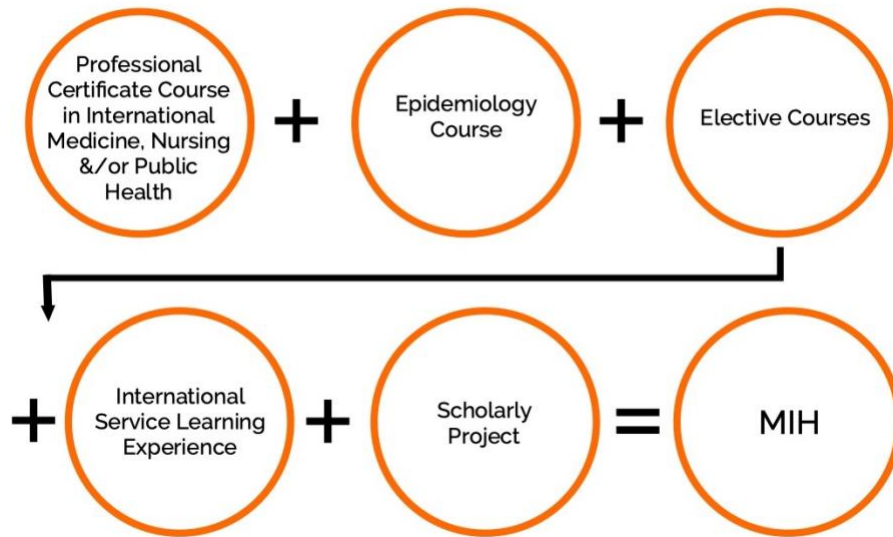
Professional Certificate Course in International Medicine, Nursing &/or Public Health

+

Epidemiology Course

+

Elective Courses

+

International Service Learning Experience

+

Scholarly Project

=

MIH